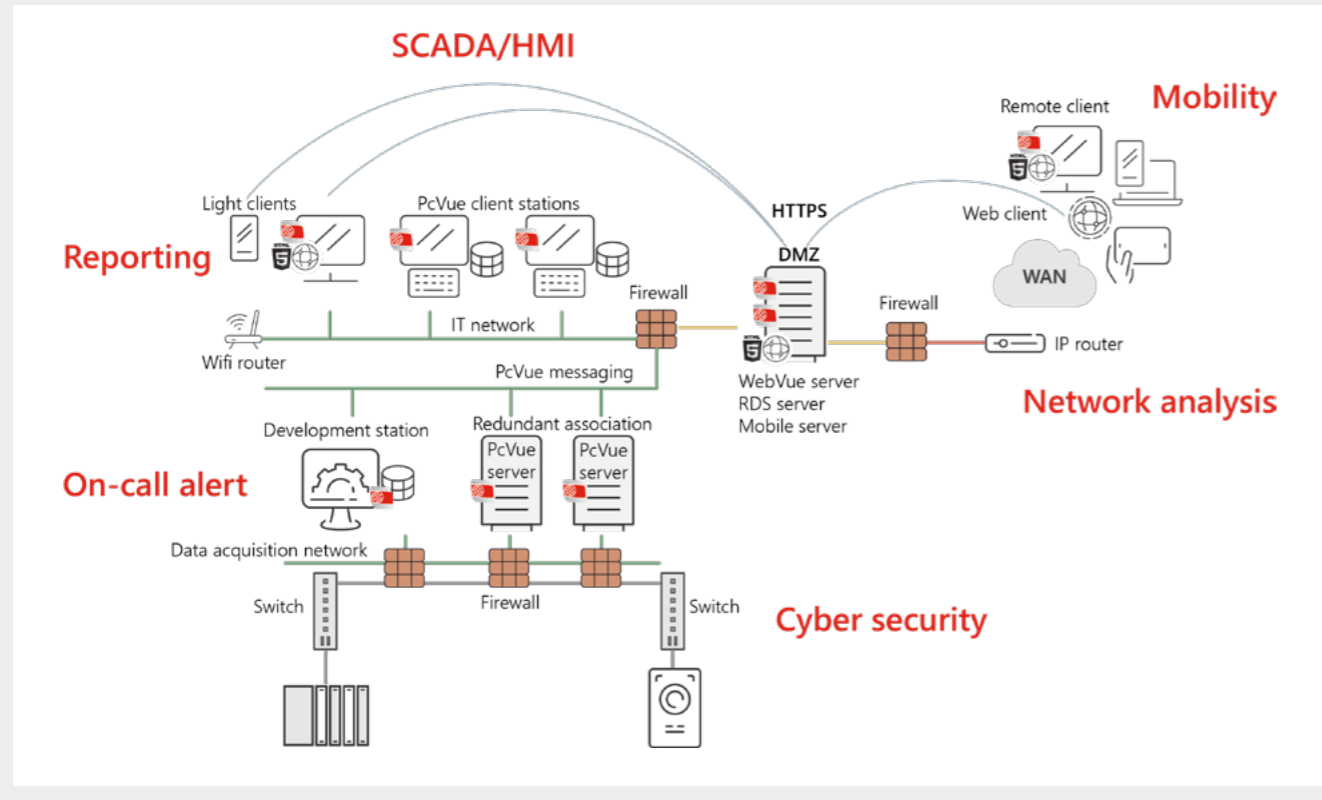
SCADA/HMI

Mobility

Remote client

Light clients

PcVue client stations

HTTPS

Web client

Reporting

DMZ

WAN

Firewall

Firewall

IT network

IP router

Wifi router

PcVue messaging

WebVue server
RDS server
Mobile server

Network analysis

Development station

Redundant association

PcVue server

PcVue server

On-call alert

Data acquisition network

Switch

Firewall

Switch

Cyber security